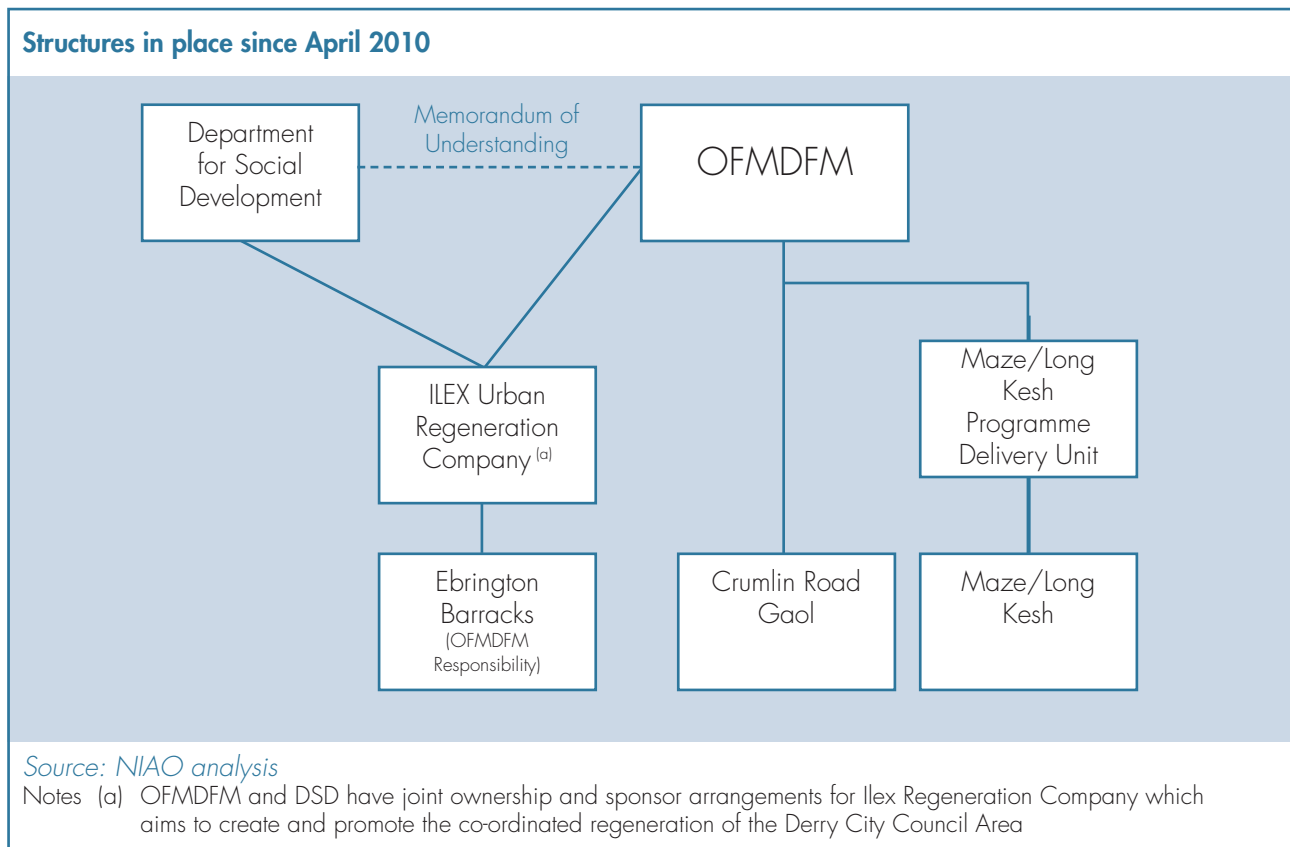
Structures in place since April 2010

Department for Social Development

Memorandum of Understanding

OFMDFM

ILEX Urban Regeneration Company $^{(a)}$

Maze/Long Kesh Programme Delivery Unit

Ebrington Barracks (OFMDFM Responsibility)

Crumlin Road Gaol

Maze/Long Kesh

Source: NIAO analysis

Notes (a) OFMDFM and DSD have joint ownership and sponsor arrangements for Ilex Regeneration Company which aims to create and promote the co-ordinated regeneration of the Derry City Council Area